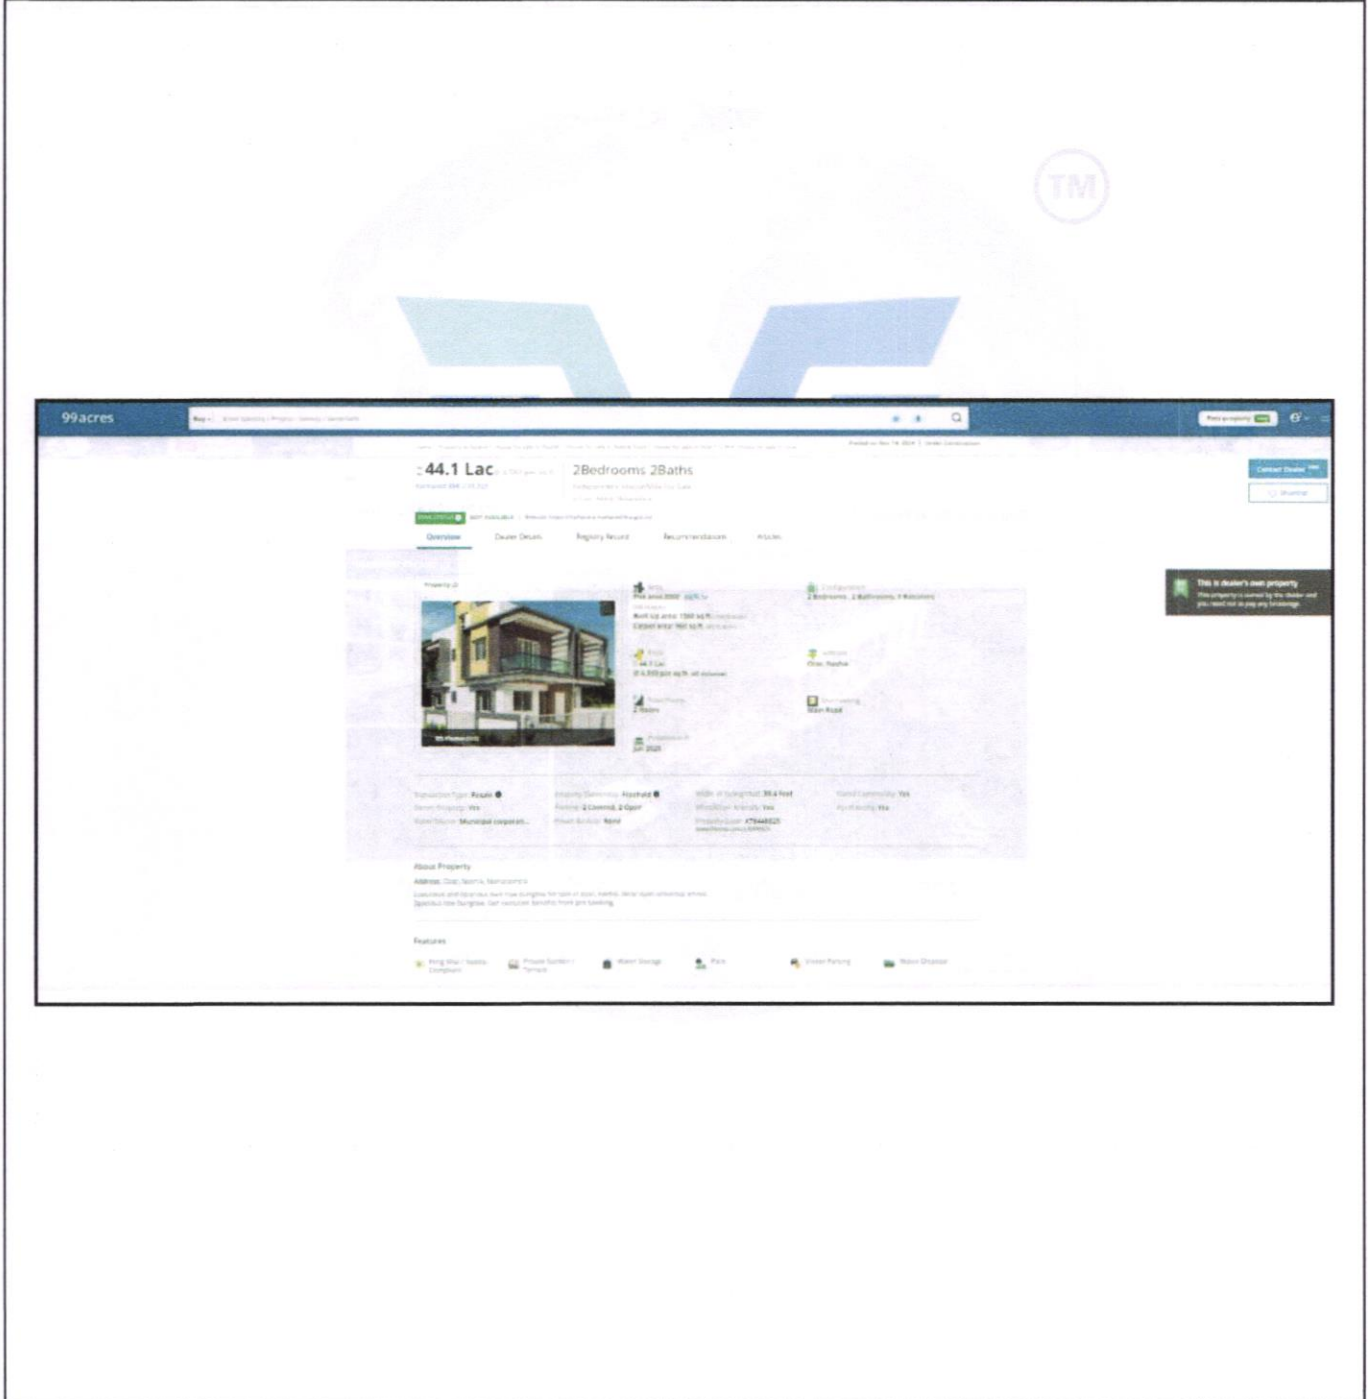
TM

99acres

Buy

₹44.1 Lac

2Bedrooms 2Baths

Overview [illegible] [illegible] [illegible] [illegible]

Contact Dealer

This is dealer's own property

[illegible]

Area

Configuration

2 Bedrooms, 2 Bathrooms, 2 Balconies

Price

Address

Total Floors

2 Floors

Main Road

About Property

Features